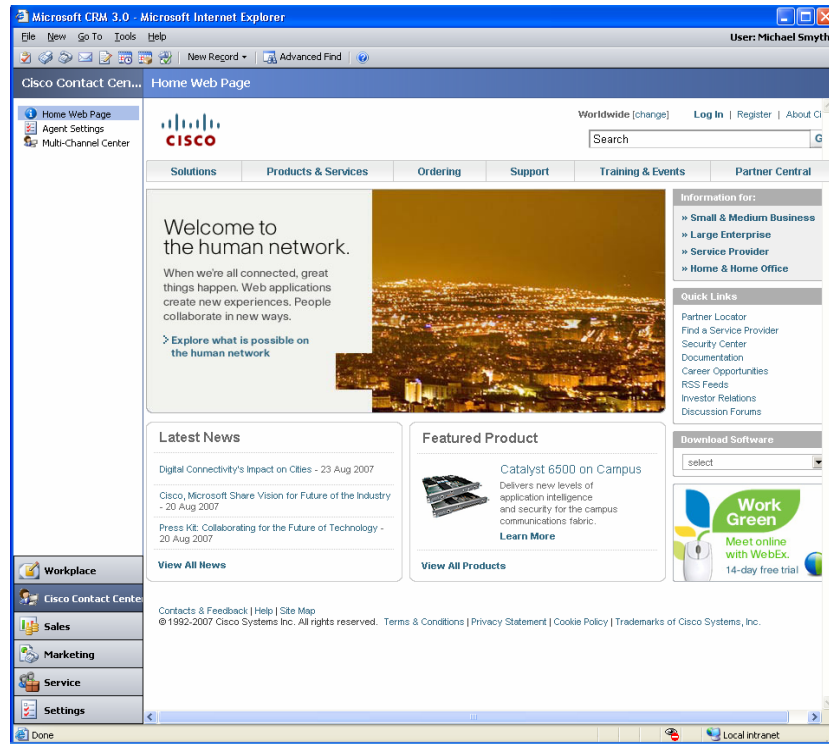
Microsoft CRM 3.0 - Microsoft Internet Explorer

File New Go To Tools Help

User: Michael Smyth

New Record ▾ Advanced Find

Cisco Contact Cen...

Home Web Page

Home Web Page
Agent Settings
Multi-Channel Center

CISCO

Worldwide [change]

Log In | Register | About Ci

Search

Solutions | Products & Services | Ordering | Support | Training & Events | Partner Central

Welcome to the human network.

When we're all connected, great things happen. Web applications create new experiences. People collaborate in new ways.

Explore what is possible on the human network

Information for:
» Small & Medium Business
» Large Enterprise
» Service Provider
» Home & Home Office

Quick Links
Partner Locator
Find a Service Provider
Security Center
Documentation
Career Opportunities
RSS Feeds
Investor Relations
Discussion Forums

Latest News

Digital Connectivity's Impact on Cities - 23 Aug 2007

Cisco, Microsoft Share Vision for Future of the Industry - 20 Aug 2007

Press Kit: Collaborating for the Future of Technology - 20 Aug 2007

View All News

Featured Product

Catalyst 6500 on Campus

Delivers new levels of application intelligence and security for the campus communications fabric.

Learn More

View All Products

Download Software

select

Work Green

Meet online with WebEx.
14-day free trial

Workplace
Cisco Contact Center
Sales
Marketing
Service
Settings

Contacts & Feedback | Help | Site Map
© 1992-2007 Cisco Systems Inc. All rights reserved. Terms & Conditions | Privacy Statement | Cookie Policy | Trademarks of Cisco Systems, Inc.

Done

Local intranet